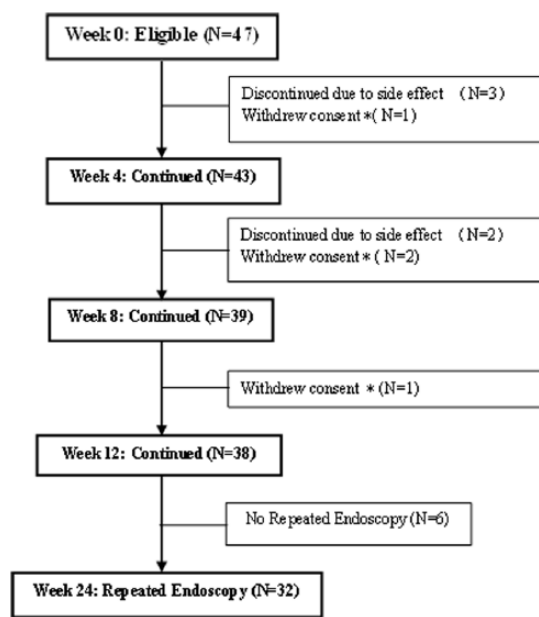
Week 0: Eligible (N=47)

Discontinued due to side effect (N=3)
Withdrew consent *( N=1)

Week 4: Continued (N=43)

Discontinued due to side effect (N=2)
Withdrew consent * ( N=2)

Week 8: Continued (N=39)

Withdrew consent * (N=1)

Week 12: Continued (N=38)

No Repeated Endoscopy (N=6)

Week 24: Repeated Endoscopy (N=32)